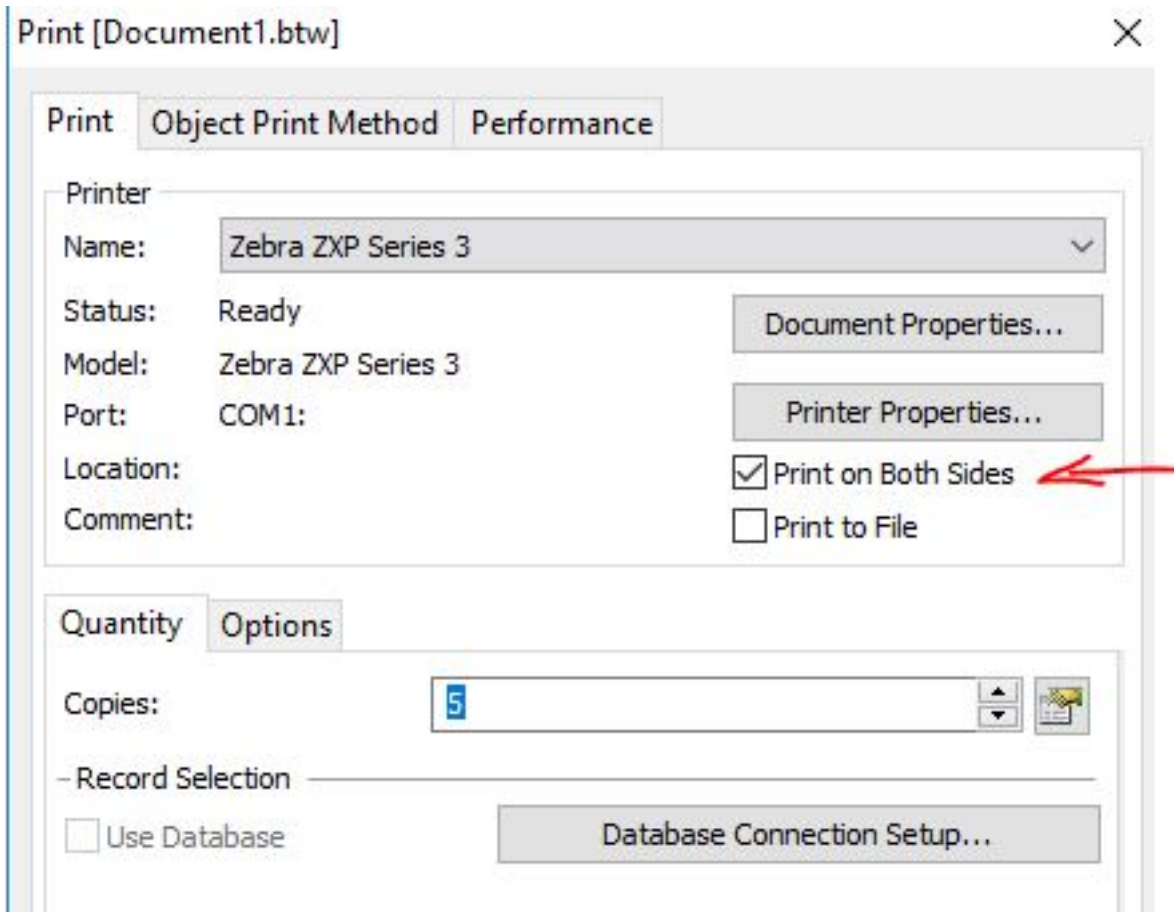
Print [Document1.btw]

×

Print | Object Print Method | Performance

Printer

Name: Zebra ZXP Series 3

Status: Ready

Model: Zebra ZXP Series 3

Port: COM1:

Location:

Comment:

Document Properties...

Printer Properties...

Print on Both Sides

Print to File

Quantity | Options

Copies: 5

Record Selection

Use Database

Database Connection Setup...